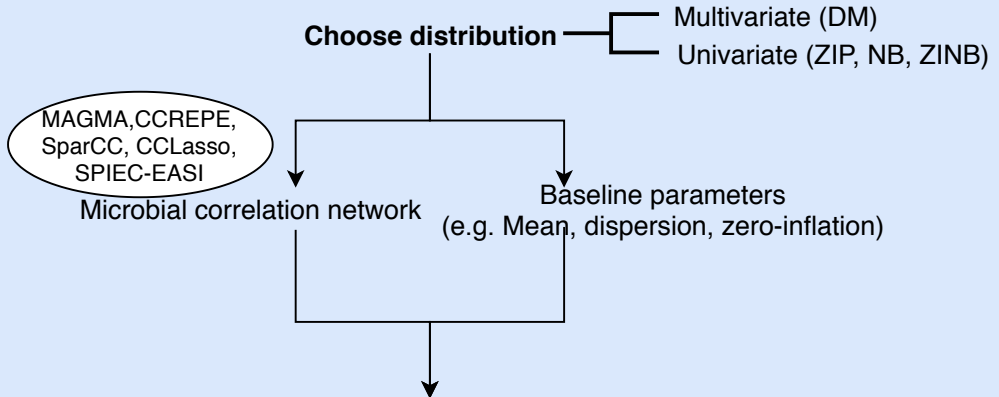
Choose distribution

Multivariate (DM)

Univariate (ZIP, NB, ZINB)

MAGMA,CCREPE, SparCC, CCLasso, SPIEC-EASI

Microbial correlation network

Baseline parameters (e.g. Mean, dispersion, zero-inflation)